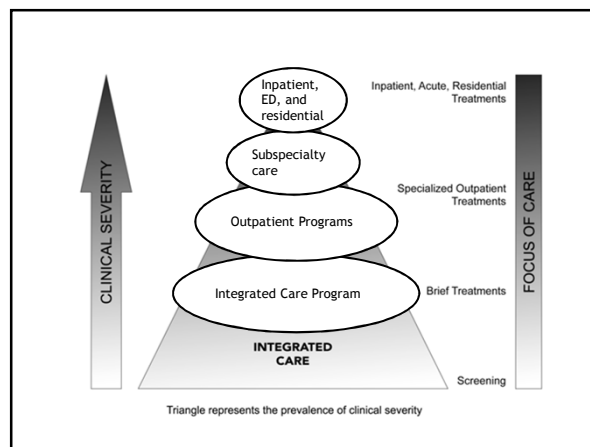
CLINICAL SEVERITY

Inpatient, ED, and residential

Subspecialty care

Outpatient Programs

Integrated Care Program

INTEGRATED CARE

Inpatient, Acute, Residential Treatments

Specialized Outpatient Treatments

Brief Treatments

Screening

FOCUS OF CARE

Triangle represents the prevalence of clinical severity